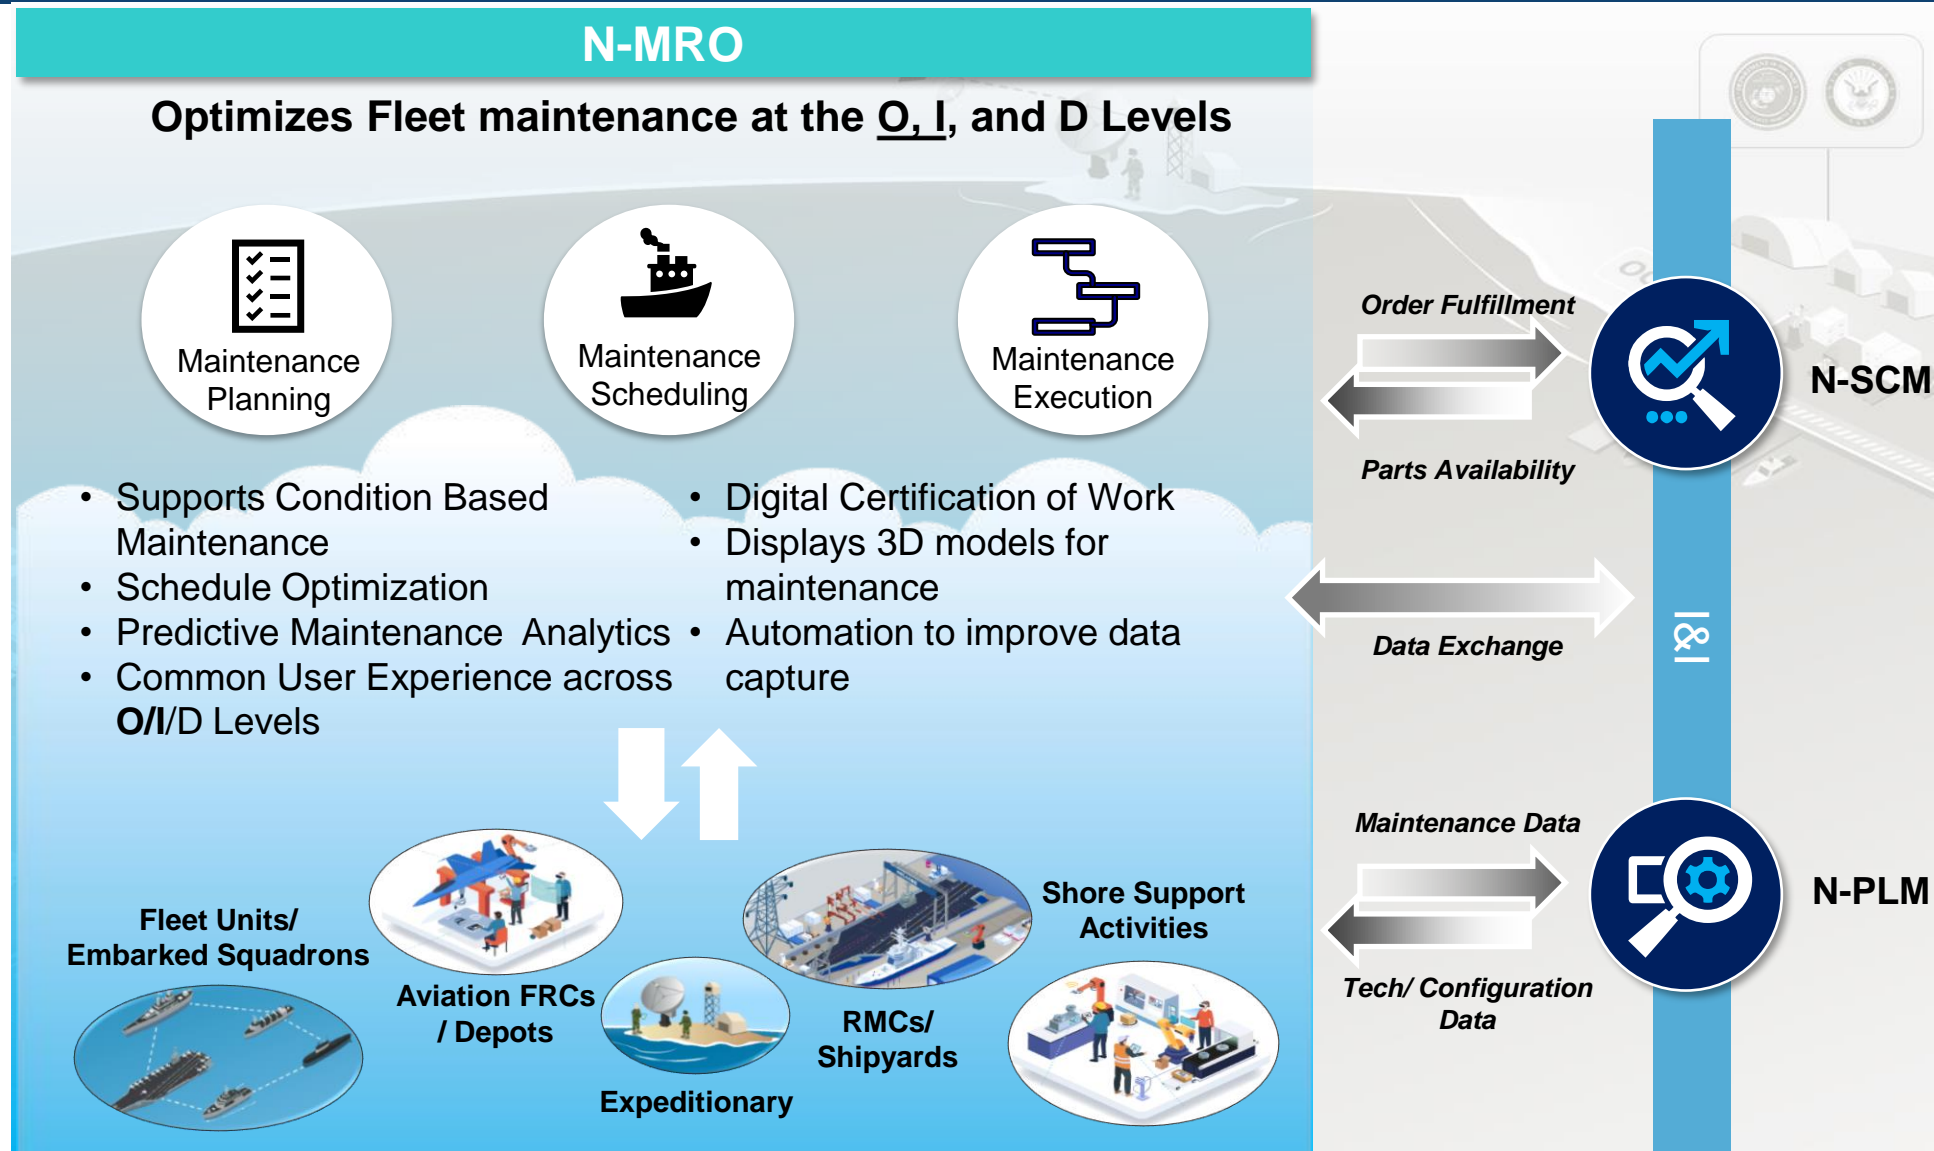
N-MRO

Optimizes Fleet maintenance at the O, I, and D Levels

Maintenance Planning

Maintenance Scheduling

Maintenance Execution

- Supports Condition Based Maintenance
- Schedule Optimization
- Predictive Maintenance Analytics
- Common User Experience across O/I/D Levels

- Digital Certification of Work
- Displays 3D models for maintenance
- Automation to improve data capture

Fleet Units/ Embarked Squadrons

Aviation FRCs / Depots

Expeditionary

RMCs/ Shipyards

Shore Support Activities

Order Fulfillment

Parts Availability

N-SCM

Data Exchange

Maintenance Data

Tech/ Configuration Data

N-PLM